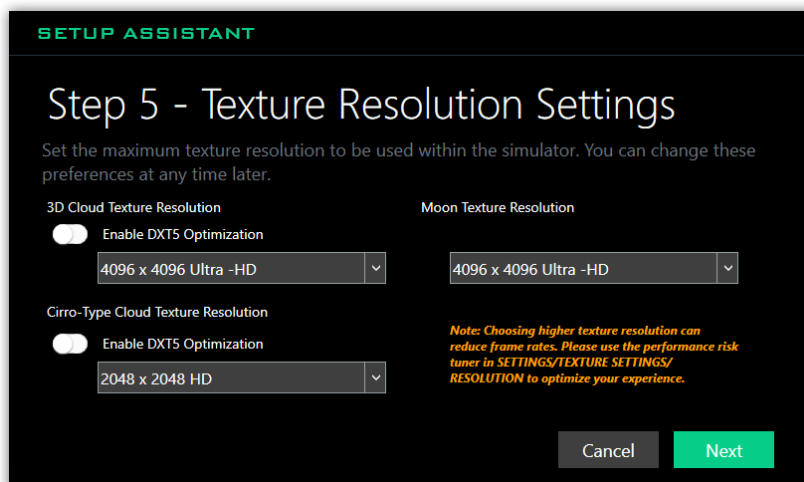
SETUP ASSISTANT

Step 5 - Texture Resolution Settings

Set the maximum texture resolution to be used within the simulator. You can change these preferences at any time later.

3D Cloud Texture Resolution

Enable DXT5 Optimization

4096 x 4096 Ultra -HD

Moon Texture Resolution

4096 x 4096 Ultra -HD

Cirro-Type Cloud Texture Resolution

Enable DXT5 Optimization

2048 x 2048 HD

Note: Choosing higher texture resolution can reduce frame rates. Please use the performance risk tuner in SETTINGS/TEXTURE SETTINGS/ RESOLUTION to optimize your experience.

Cancel

Next